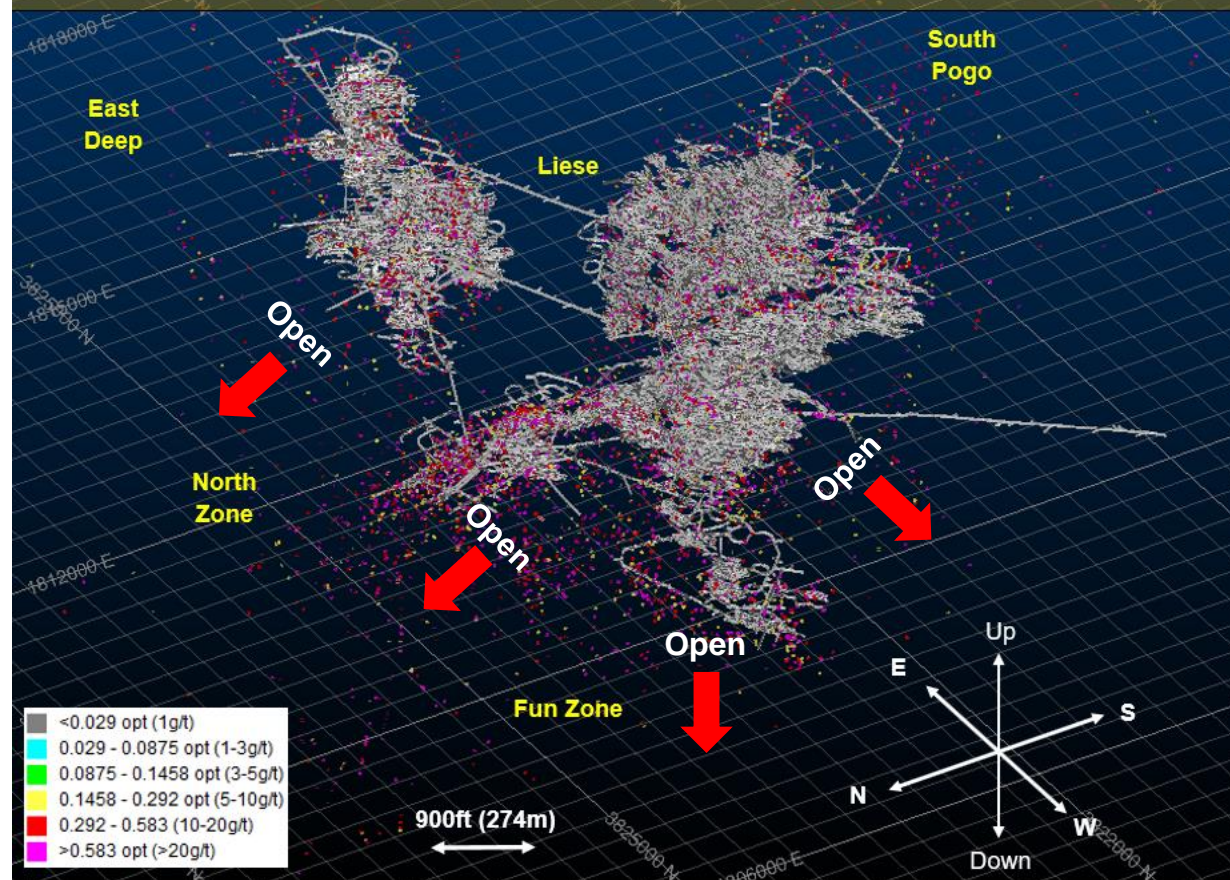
1818000 E

East Deep

South Pogo

Liese

1815000 E

3825000 N

Open

North Zone

Open

Open

1812000 E

Open

Fun Zone

Up

E

S

N

W

Down

<0.029 opt (1g/t)
0.029 - 0.0875 opt (1-3g/t)
0.0875 - 0.1458 opt (3-5g/t)
0.1458 - 0.292 opt (5-10g/t)
0.292 - 0.583 (10-20g/t)
>0.583 opt (>20g/t)

900ft (274m)

3825000 N

1806000 E

3822000 N